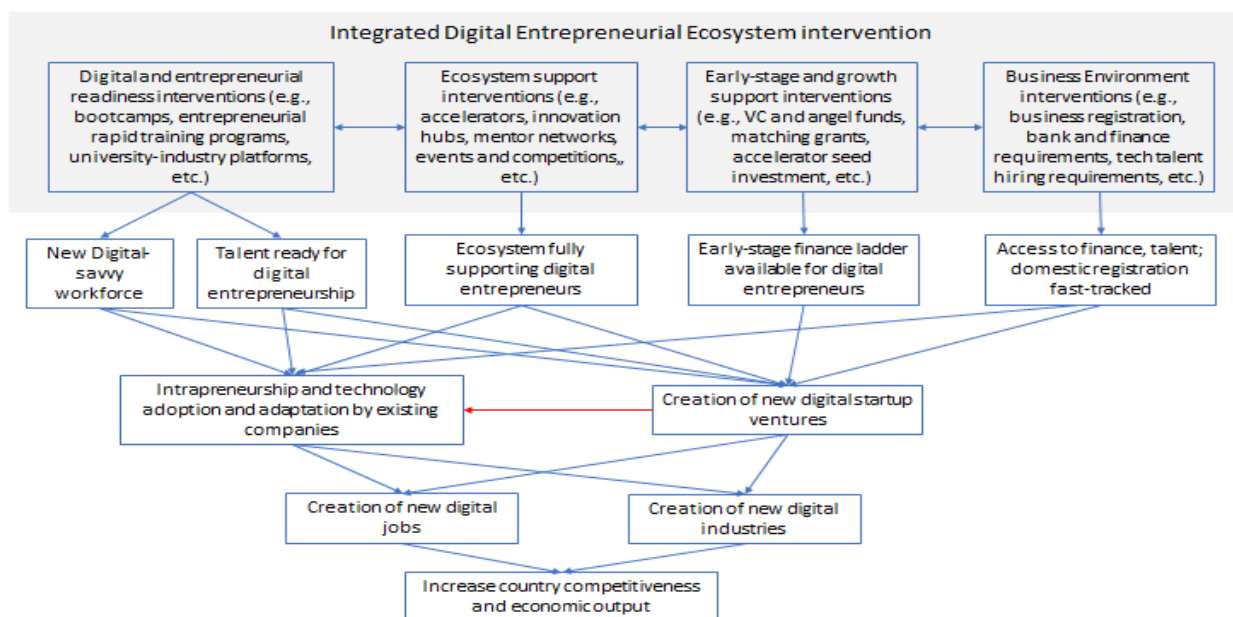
Integrated Digital Entrepreneurial Ecosystem intervention

Digital and entrepreneurial readiness interventions (e.g., bootcamps, entrepreneurial rapid training programs, university-industry platforms, etc.)

Ecosystem support interventions (e.g., accelerators, innovation hubs, mentor networks, events and competitions,, etc.)

Early-stage and growth support interventions (e.g., VC and angel funds, matching grants, accelerator seed investment, etc.)

Business Environment interventions (e.g., business registration, bank and finance requirements, tech talent hiring requirements, etc.)

New Digital-savvy workforce

Talent ready for digital entrepreneurship

Ecosystem fully supporting digital entrepreneurs

Early-stage finance ladder available for digital entrepreneurs

Access to finance, talent; domestic registration fast-tracked

Intrapreneurship and technology adoption and adaptation by existing companies

Creation of new digital startup ventures

Creation of new digital jobs

Creation of new digital industries

Increase country competitiveness and economic output